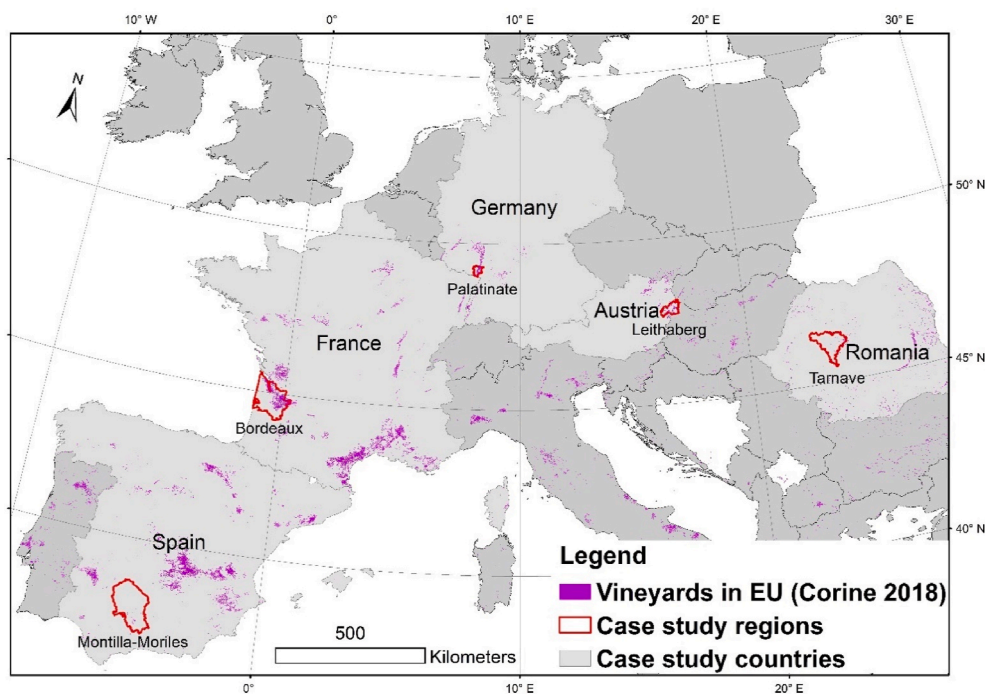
10° W
0°
10° E
20° E
30° E

N

50° N
45° N
40° N

Germany
Palatinate
Austria
Leithaberg
France
Romania
Tarnave
Bordeaux
Spain
Montilla-Moriles

500
Kilometers

0°
10° E
20° E

Legend
Vineyards in EU (Corine 2018)
Case study regions
Case study countries